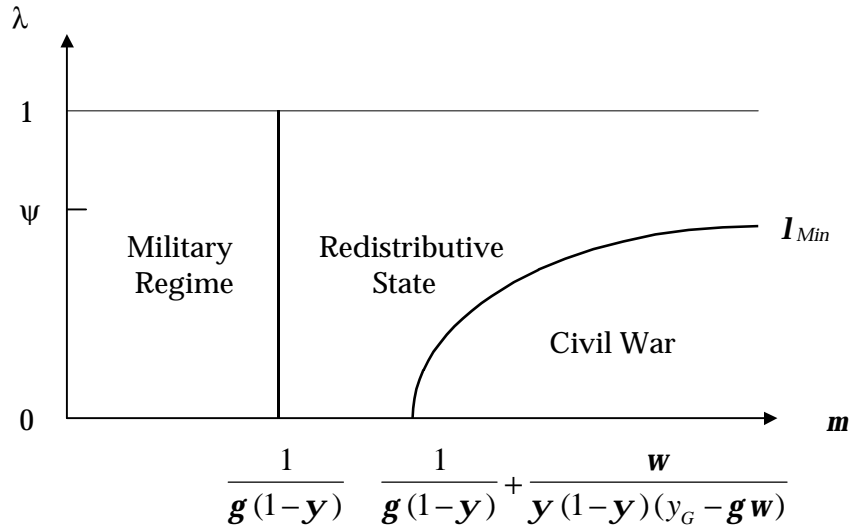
λ

1

ψ

0

Military Regime

Redistributive State

Civil War

$\boldsymbol{l}_{Min}$

$\boldsymbol{m}$

$\frac{1}{\boldsymbol{g}(1-\boldsymbol{y})}$

$\frac{1}{\boldsymbol{g}(1-\boldsymbol{y})}+\frac{\boldsymbol{w}}{\boldsymbol{y}(1-\boldsymbol{y})(y_G-\boldsymbol{g}\boldsymbol{w})}$